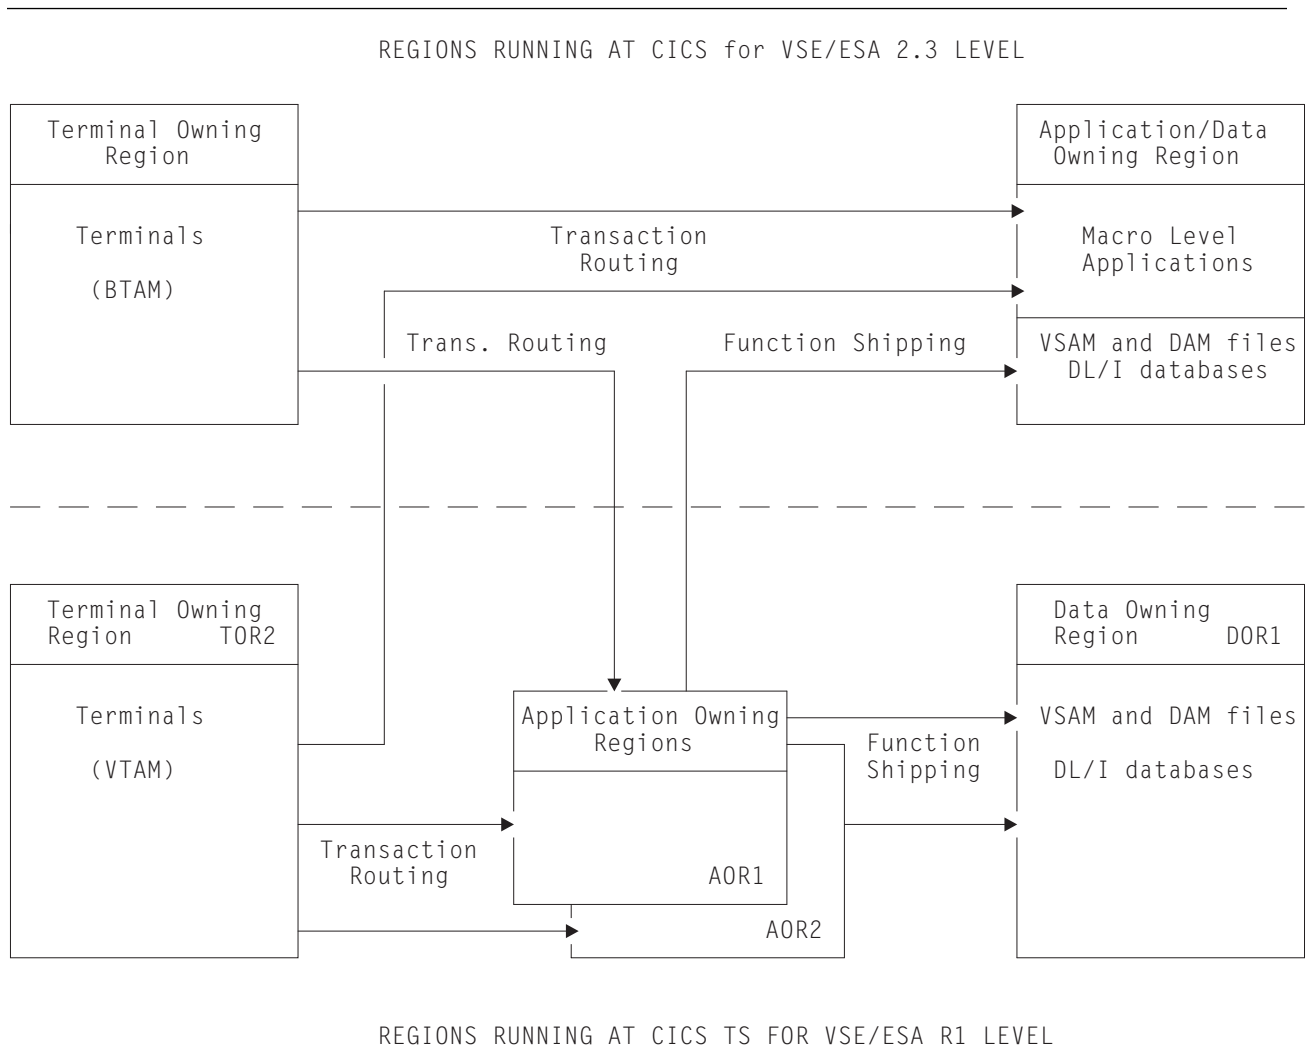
REGIONS RUNNING AT CICS for VSE/ESA 2.3 LEVEL

Terminal Owning Region

Terminals

(BTAM)

Transaction Routing

Application/Data Owning Region

Macro Level Applications

Trans. Routing

Function Shipping

VSAM and DAM files DL/I databases

Terminal Owning Region TOR2

Terminals

(VTAM)

Application Owning Regions

Function Shipping

Data Owning Region DOR1

VSAM and DAM files

DL/I databases

Transaction Routing

AOR1

AOR2

REGIONS RUNNING AT CICS TS FOR VSE/ESA R1 LEVEL